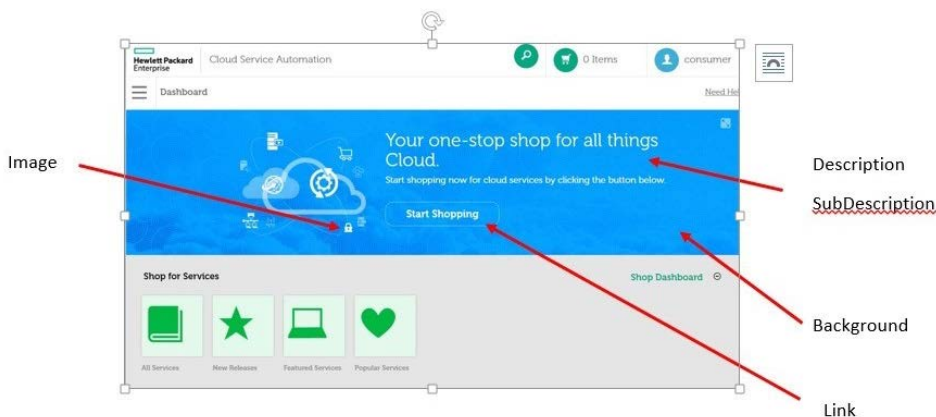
Hewlett Packard Enterprise

Cloud Service Automation

0 Items

consumer

Dashboard

Need He

Your one-stop shop for all things Cloud.

Start shopping now for cloud services by clicking the button below.

Start Shopping

Shop for Services

Shop Dashboard

All Services

New Releases

Featured Services

Popular Services

Image

Description

SubDescription

Background

Link